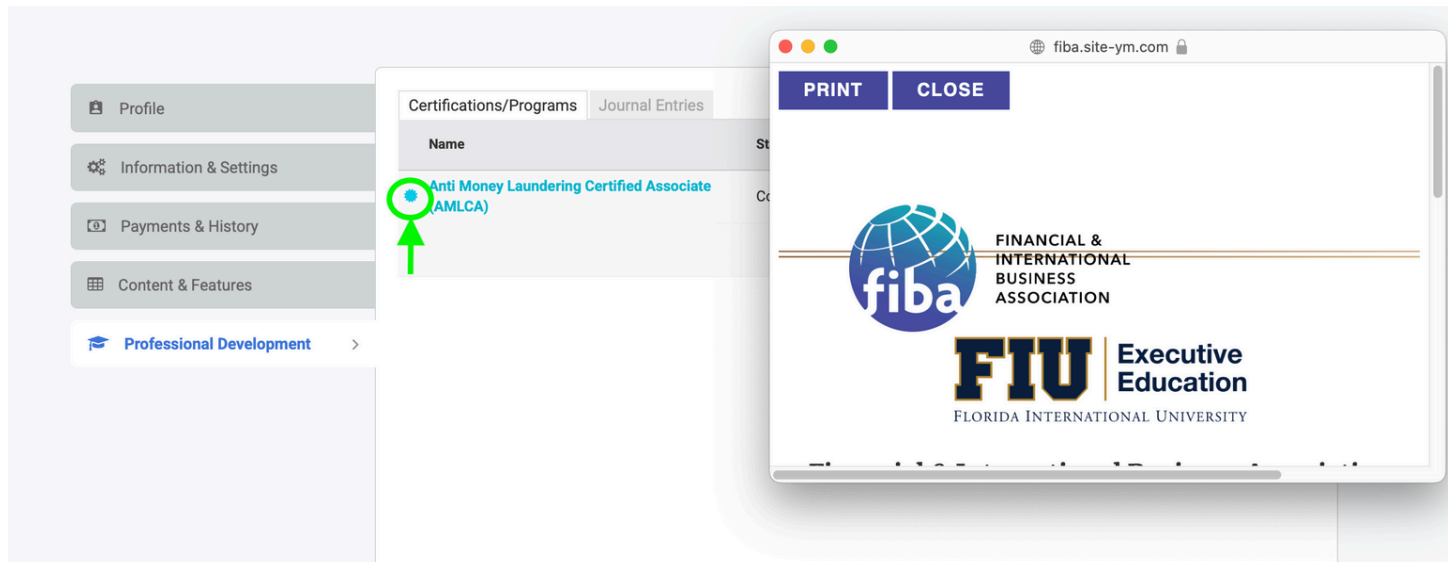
Profile

Information & Settings

Payments & History

Content & Features

Professional Development >

Certifications/Programs | Journal Entries

Name | St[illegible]

Anti Money Laundering Certified Associate (AMLCA) | Co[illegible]

fiba.site-ym.com

PRINT CLOSE

fiba FINANCIAL & INTERNATIONAL BUSINESS ASSOCIATION

FIU Executive Education
FLORIDA INTERNATIONAL UNIVERSITY

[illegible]